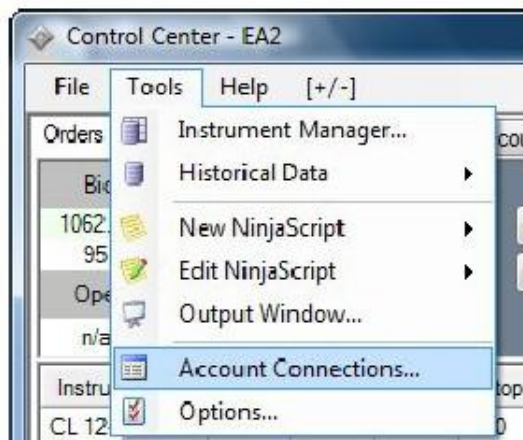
Control Center - EA2

File Tools Help [+/-]

Orders

Bid

1062

95

Ope

n/a

Instru

CL 12

Instrument Manager...

Historical Data

New NinjaScript

Edit NinjaScript

Output Window...

Account Connections...

Options...

cou

top

0